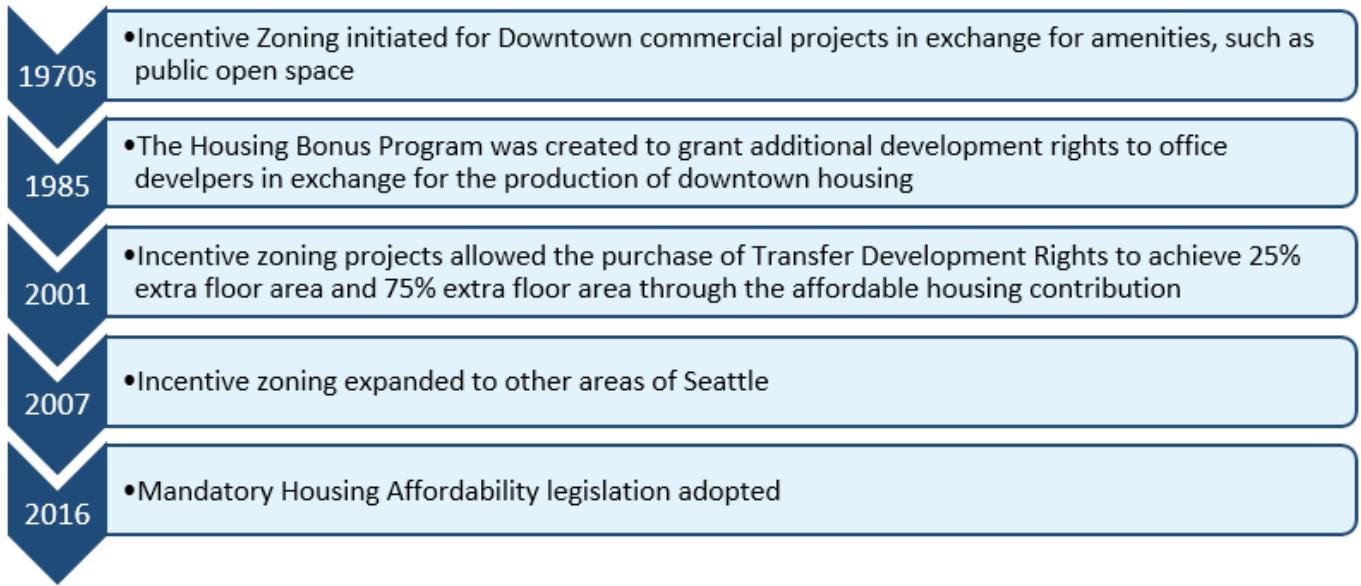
1970s

•Incentive Zoning initiated for Downtown commercial projects in exchange for amenities, such as public open space

1985

•The Housing Bonus Program was created to grant additional development rights to office develpers in exchange for the production of downtown housing

2001

•Incentive zoning projects allowed the purchase of Transfer Development Rights to achieve 25% extra floor area and 75% extra floor area through the affordable housing contribution

2007

•Incentive zoning expanded to other areas of Seattle

2016

•Mandatory Housing Affordability legislation adopted